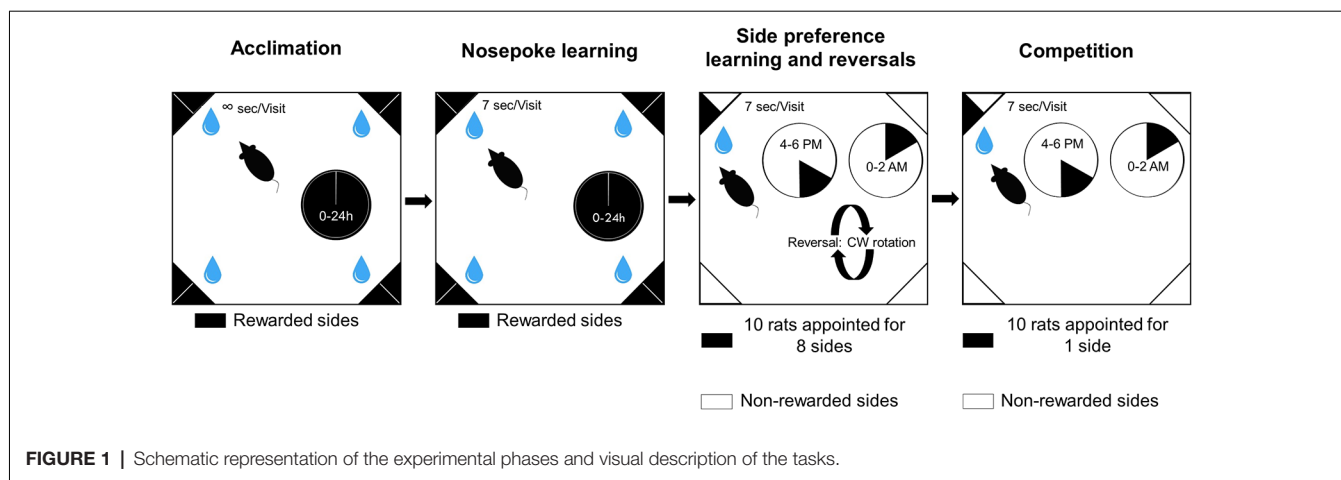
Acclimation

$\infty$ sec/Visit

0-24h

Rewarded sides

Nosepoke learning

7 sec/Visit

0-24h

Rewarded sides

Side preference learning and reversals

7 sec/Visit

4-6 PM

0-2 AM

Reversal: CW rotation

10 rats appointed for 8 sides

Non-rewarded sides

Competition

7 sec/Visit

4-6 PM

0-2 AM

10 rats appointed for 1 side

Non-rewarded sides

**FIGURE 1** | Schematic representation of the experimental phases and visual description of the tasks.